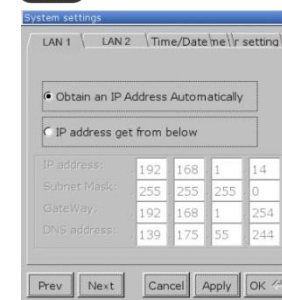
System settings

LAN 1 | LAN 2 | Time/Date | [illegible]me | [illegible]r setting

Obtain an IP Address Automatically

IP address get from below

| | | | | |
|---|---|---|---|---|
| IP address: | 192 | 168 | 1 | 14 |
| Subnet Mask: | 255 | 255 | 255 | 0 |
| GateWay: | 192 | 168 | 1 | 254 |
| DNS address: | 139 | 175 | 55 | 244 |

Prev | Next | Cancel | Apply | OK